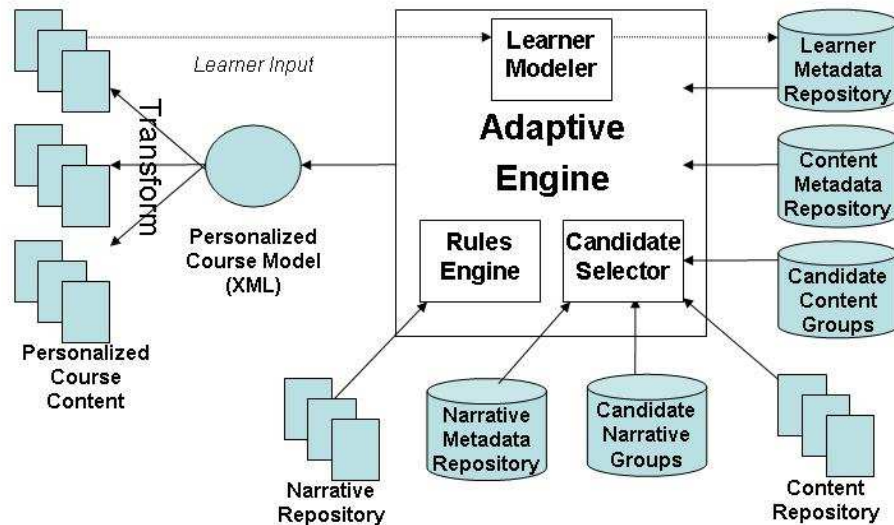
Learner Input

Learner Modeler

Learner Metadata Repository

Transform

Adaptive Engine

Content Metadata Repository

Personalized Course Model (XML)

Rules Engine

Candidate Selector

Candidate Content Groups

Personalized Course Content

Narrative Metadata Repository

Candidate Narrative Groups

Narrative Repository

Content Repository